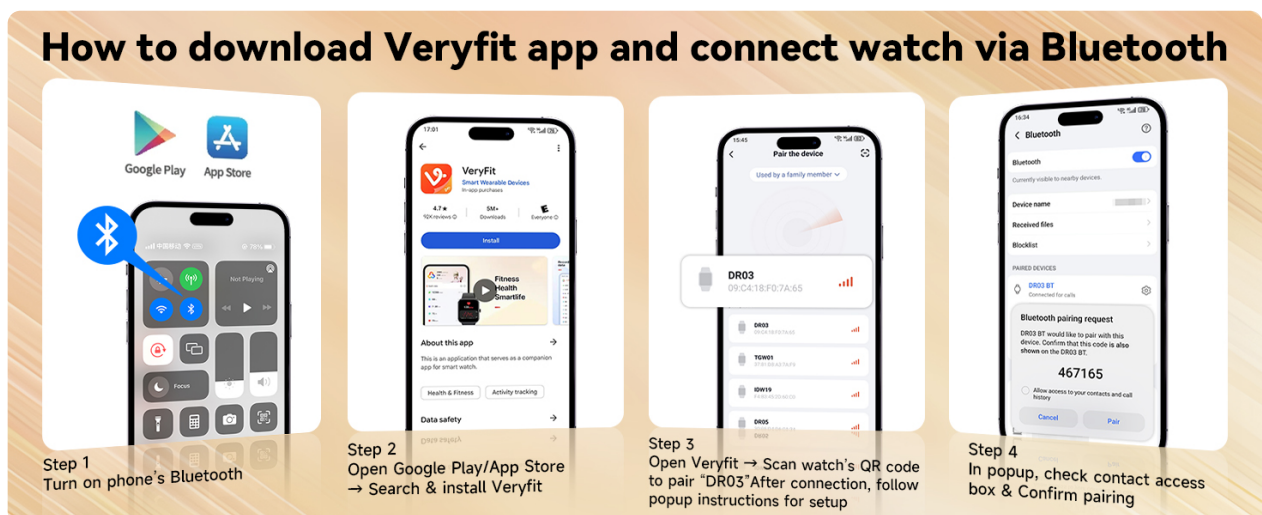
How to download Veryfit app and connect watch via Bluetooth

Google Play App Store

Not Playing

Focus

Step 1
Turn on phone's Bluetooth

17:01

VeryFit
Smart Wearable Devices
In-app purchases

4.7★ 92K reviews 5M+ Downloads E Everyone

Install

Fitness Health Smartlife

About this app →

This is an application that serves as a companion app for smart watch.

Health & Fitness Activity tracking

Data safety →

Step 2
Open Google Play/App Store → Search & install Veryfit

15:45

Pair the device

Used by a family member

DR03
09:C4:18:F0:7A:65

DR03
TGW01
IDW19
DR05

Step 3
Open Veryfit → Scan watch's QR code to pair "DR03"After connection, follow popup instructions for setup

16:34

Bluetooth

Bluetooth
Currently visible to nearby devices.

Device name
Received files
Blocklist

PAIRED DEVICES

DR03 BT
Connected for calls

Bluetooth pairing request
DR03 BT would like to pair with this device. Confirm that this code is also shown on the DR03 BT.

467165

Allow access to your contacts and call history

Cancel Pair

Step 4
In popup, check contact access box & Confirm pairing